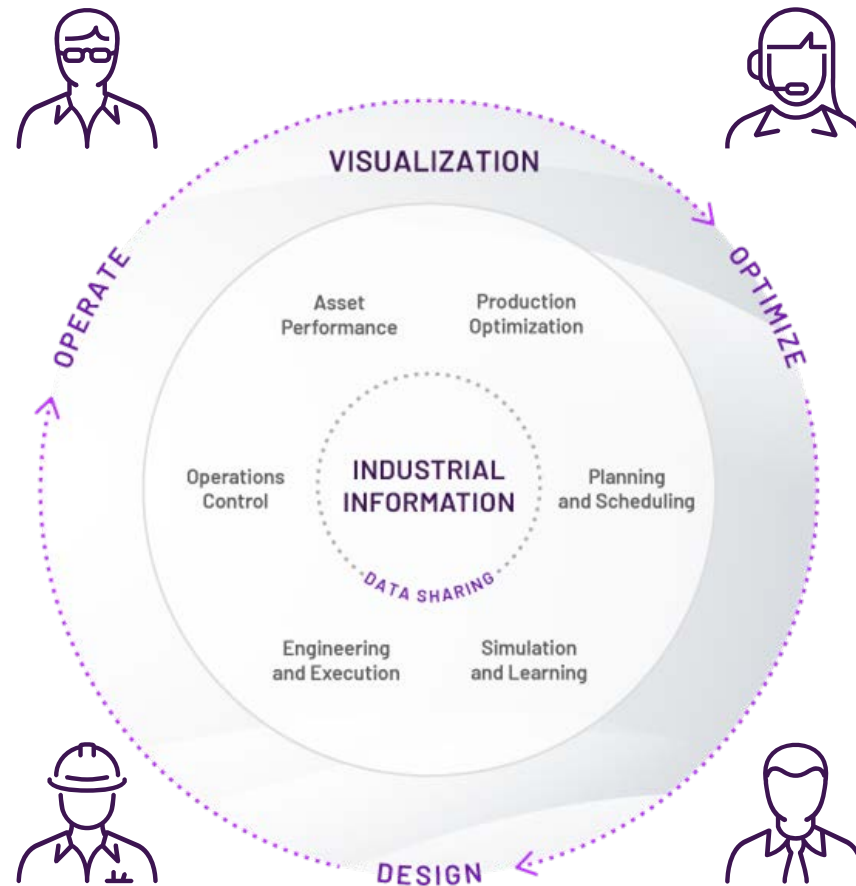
VISUALIZATION

OPERATE

OPTIMIZE

Asset Performance

Production Optimization

Operations Control

INDUSTRIAL INFORMATION

DATA SHARING

Planning and Scheduling

Engineering and Execution

Simulation and Learning

DESIGN